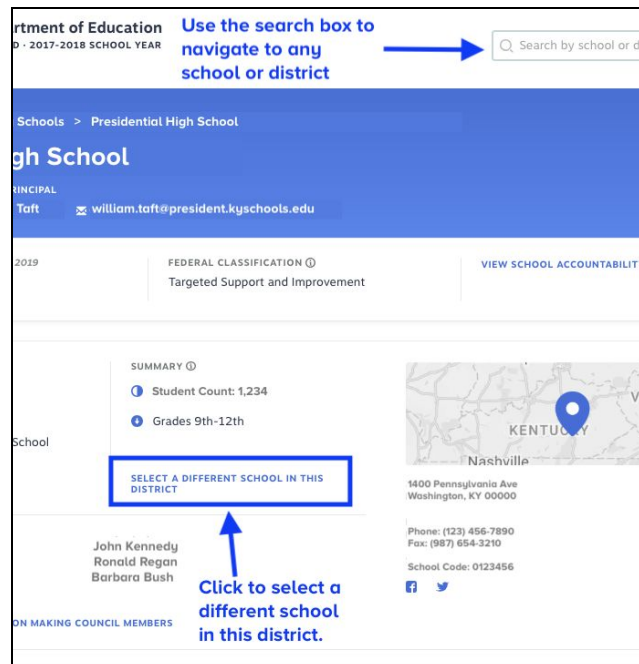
rtment of Education
D · 2017-2018 SCHOOL YEAR

Use the search box to navigate to any school or district

Search by school or d

Schools > Presidential High School

gh School

RINCIPAL

Taft william.taft@president.kyschools.edu

2019

FEDERAL CLASSIFICATION ⓘ
Targeted Support and Improvement

VIEW SCHOOL ACCOUNTABILIT

SUMMARY ⓘ
Student Count: 1,234
Grades 9th-12th

School

SELECT A DIFFERENT SCHOOL IN THIS DISTRICT

KENTUCKY
Nashville

1400 Pennsylvania Ave
Washington, KY 00000

Phone: (123) 456-7890
Fax: (987) 654-3210

School Code: 0123456

John Kennedy
Ronald Regan
Barbara Bush

Click to select a different school in this district.

ON MAKING COUNCIL MEMBERS